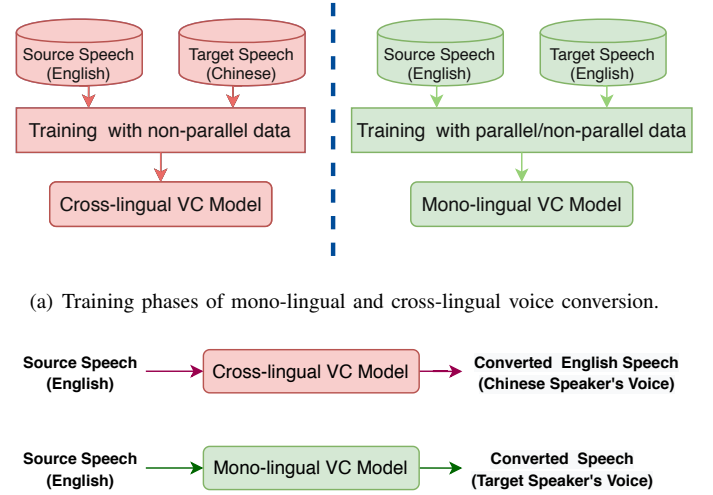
Source Speech (English)

Target Speech (Chinese)

Training with non-parallel data

Cross-lingual VC Model

Source Speech (English)

Target Speech (English)

Training with parallel/non-parallel data

Mono-lingual VC Model

(a) Training phases of mono-lingual and cross-lingual voice conversion.

Source Speech (English)

Cross-lingual VC Model

Converted English Speech (Chinese Speaker's Voice)

Source Speech (English)

Mono-lingual VC Model

Converted Speech (Target Speaker's Voice)